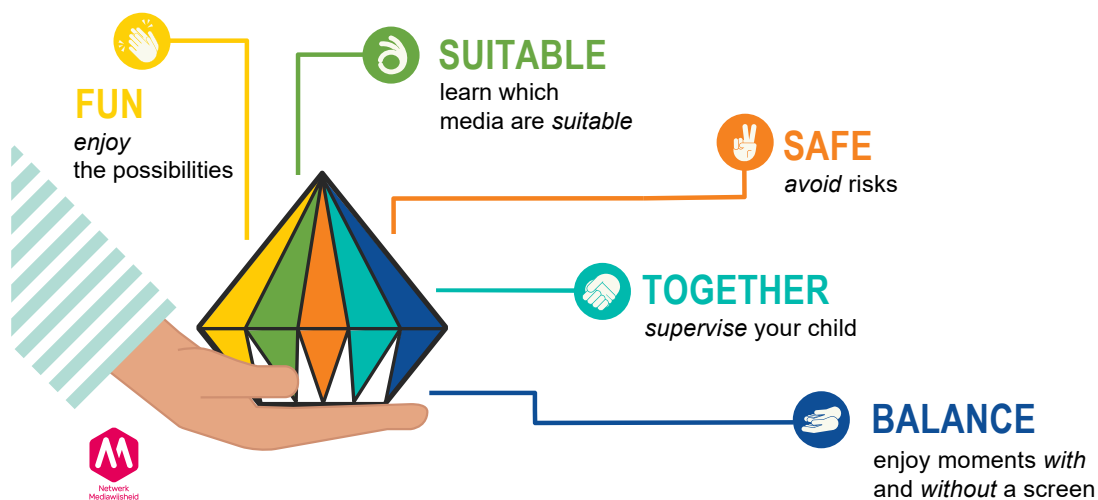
FUN
*enjoy* the possibilities

SUITABLE
learn which media are *suitable*

SAFE
*avoid* risks

TOGETHER
*supervise* your child

BALANCE
enjoy moments *with* and *without* a screen

Netwerk Mediawijsheid